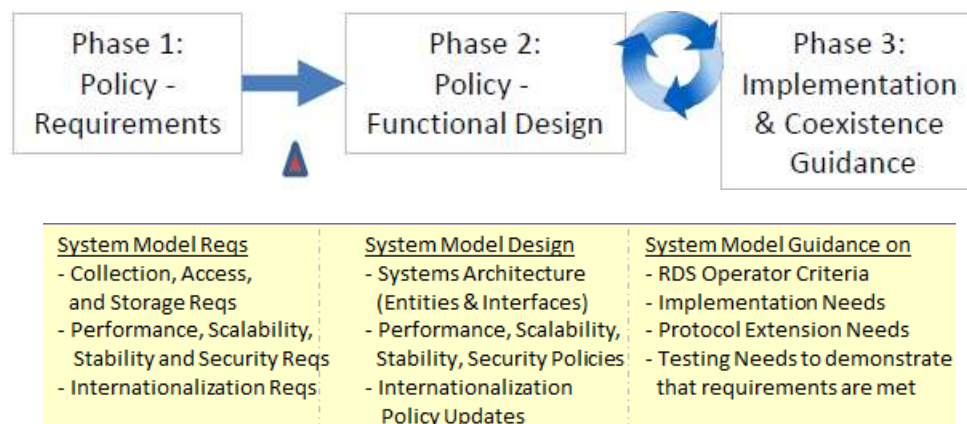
Phase 1: Policy - Requirements

Phase 2: Policy - Functional Design

Phase 3: Implementation & Coexistence Guidance

System Model Reqs
- Collection, Access, and Storage Reqs
- Performance, Scalability, Stability and Security Reqs
- Internationalization Reqs

System Model Design
- Systems Architecture (Entities & Interfaces)
- Performance, Scalability, Stability, Security Policies
- Internationalization Policy Updates

System Model Guidance on
- RDS Operator Criteria
- Implementation Needs
- Protocol Extension Needs
- Testing Needs to demonstrate that requirements are met